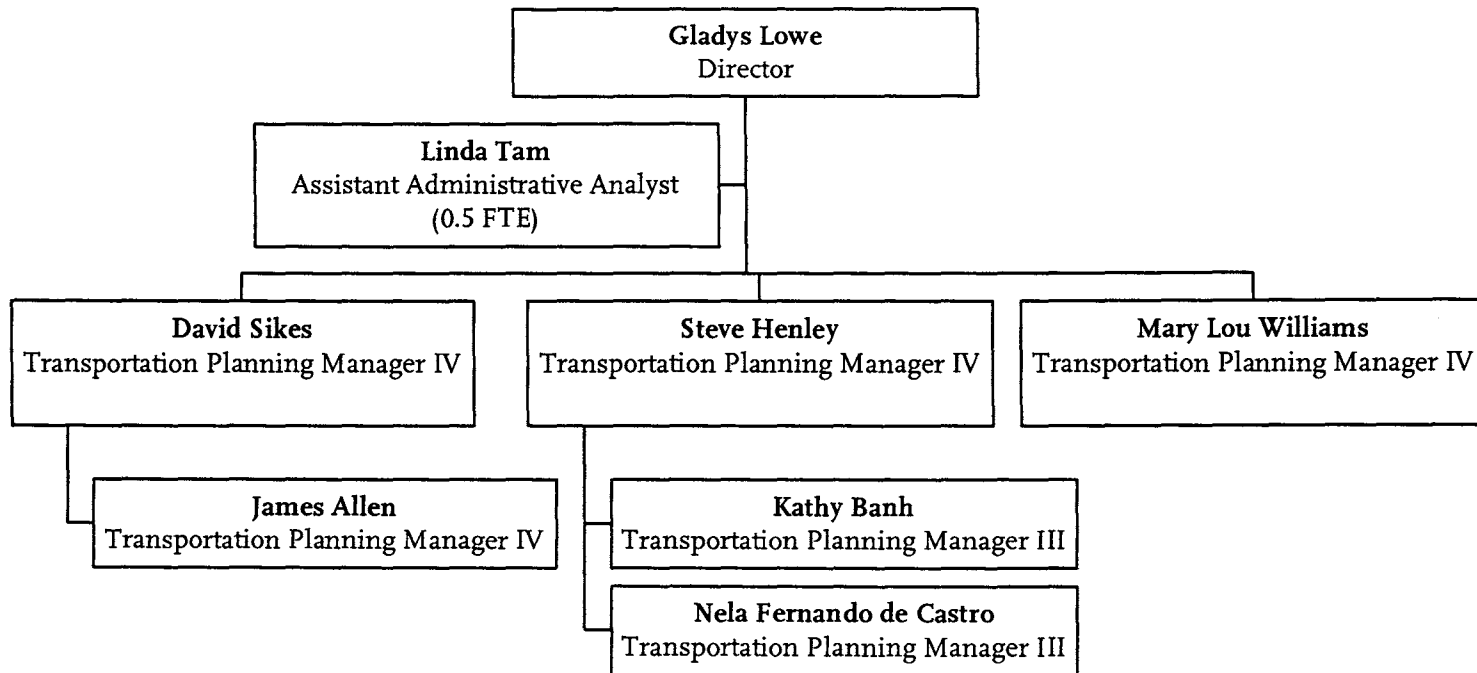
Gladys Lowe
Director

Linda Tam
Assistant Administrative Analyst
(0.5 FTE)

David Sikes
Transportation Planning Manager IV

Steve Henley
Transportation Planning Manager IV

Mary Lou Williams
Transportation Planning Manager IV

James Allen
Transportation Planning Manager IV

Kathy Banh
Transportation Planning Manager III

Nela Fernando de Castro
Transportation Planning Manager III